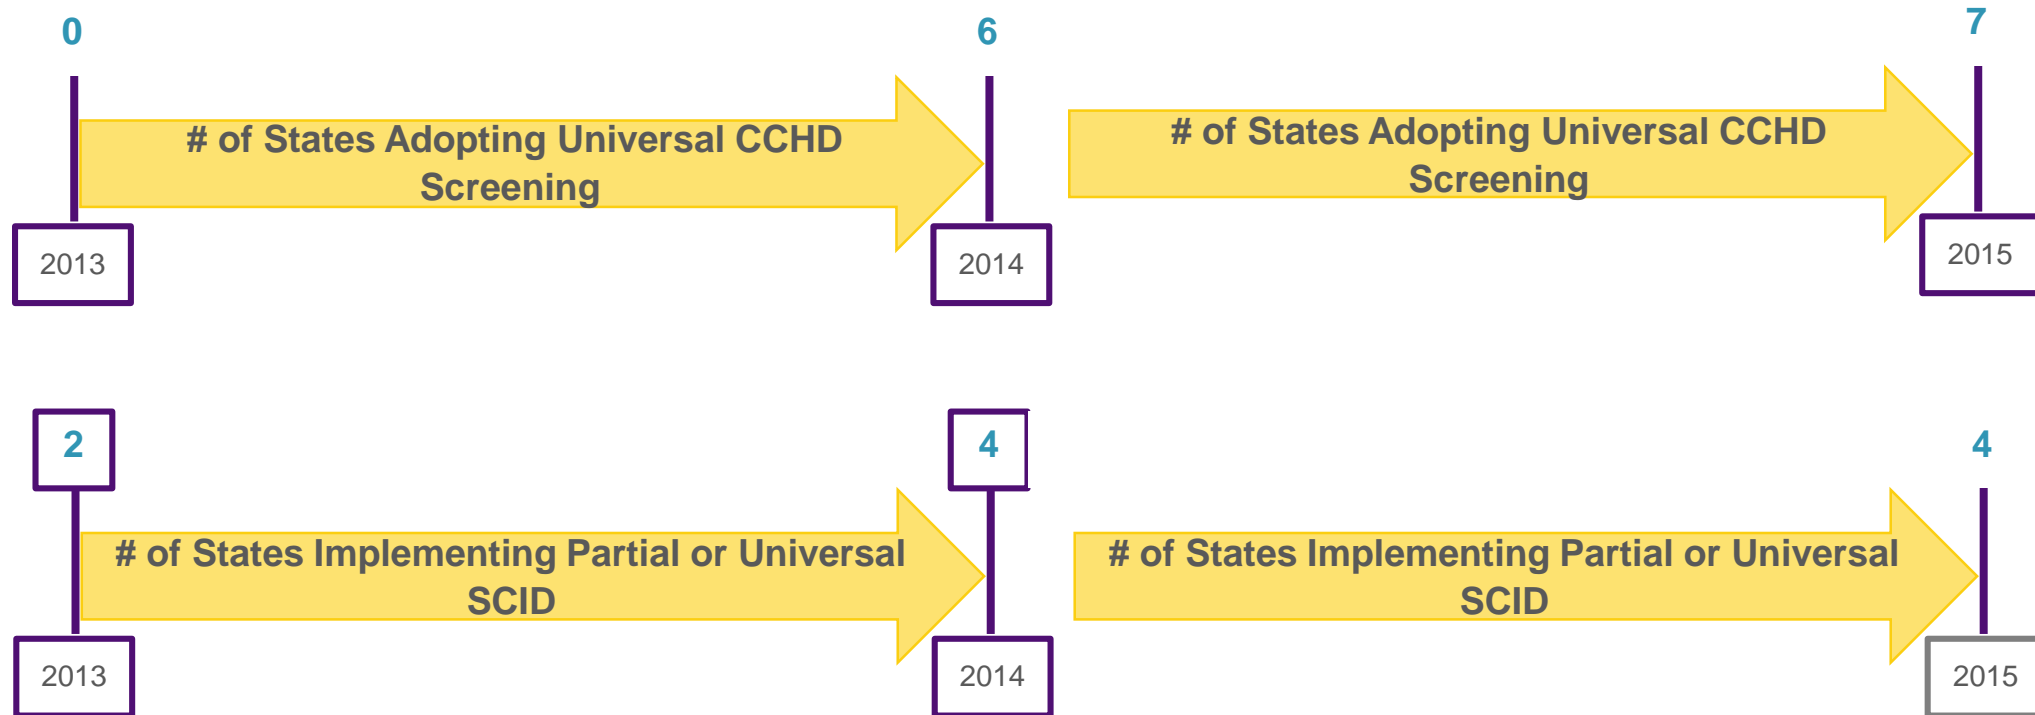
0

6

7

# of States Adopting Universal CCHD Screening

# of States Adopting Universal CCHD Screening

2013

2014

2015

2

4

4

# of States Implementing Partial or Universal SCID

# of States Implementing Partial or Universal SCID

2013

2014

2015